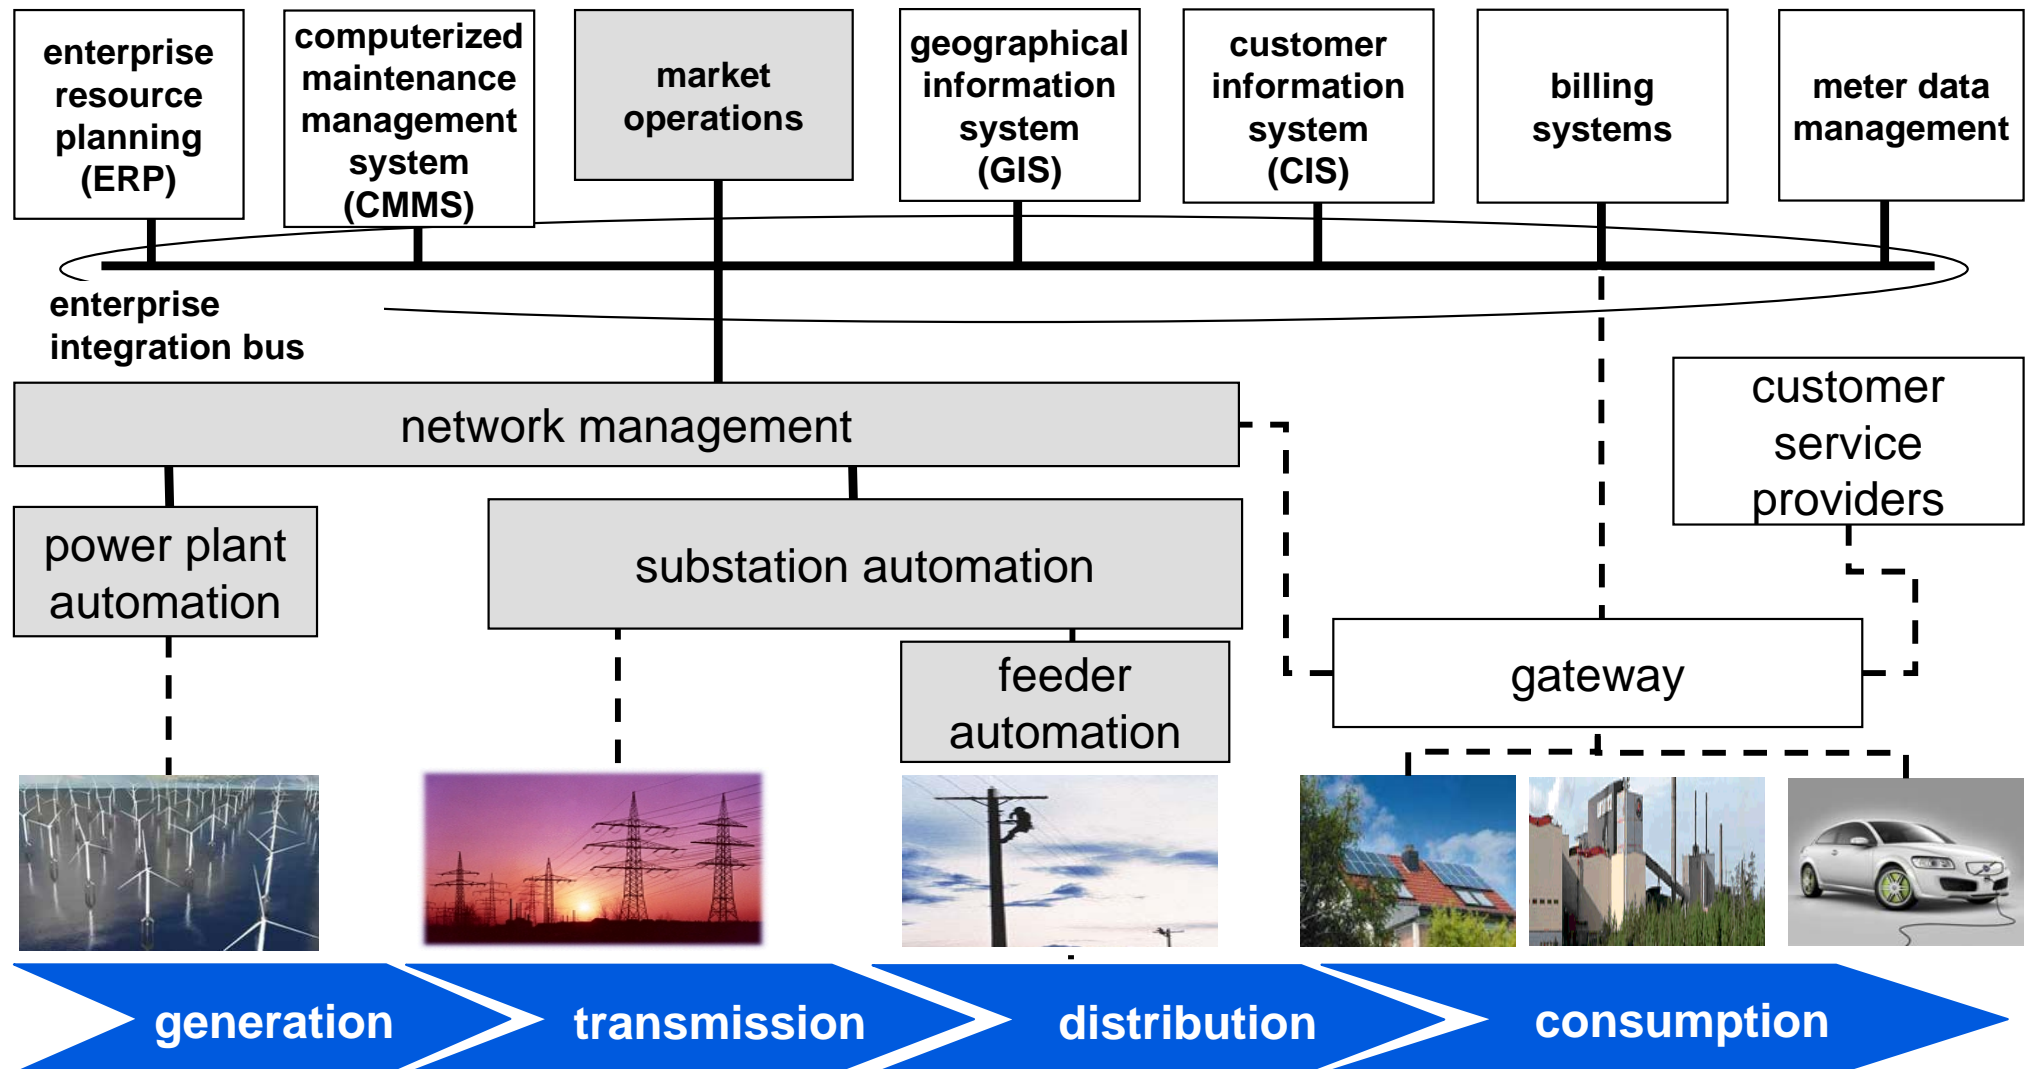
enterprise resource planning (ERP)

computerized maintenance management system (CMMS)

market operations

geographical information system (GIS)

customer information system (CIS)

billing systems

meter data management

enterprise integration bus

network management

customer service providers

power plant automation

substation automation

feeder automation

gateway

generation

transmission

distribution

consumption